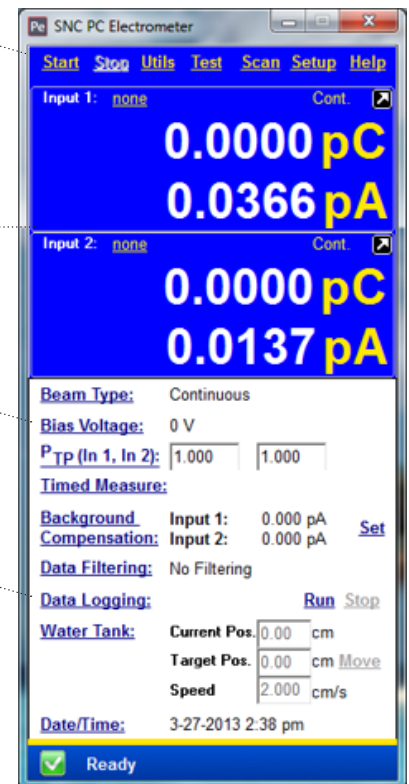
SNC PC Electrometer

Start Stop Utils Test Scan Setup Help

Input 1: none Cont.

0.0000 pC

0.0366 pA

Input 2: none Cont.

0.0000 pC

0.0137 pA

Beam Type: Continuous

Bias Voltage: 0 V

$P_{TP}$ (In 1, In 2): 1.000 1.000

Timed Measure:

Background Compensation: Input 1: 0.000 pA Input 2: 0.000 pA Set

Data Filtering: No Filtering

Data Logging: Run Stop

Water Tank: Current Pos. 0.00 cm

Target Pos. 0.00 cm Move

Speed 2.000 cm/s

Date/Time: 3-27-2013 2:38 pm

Ready